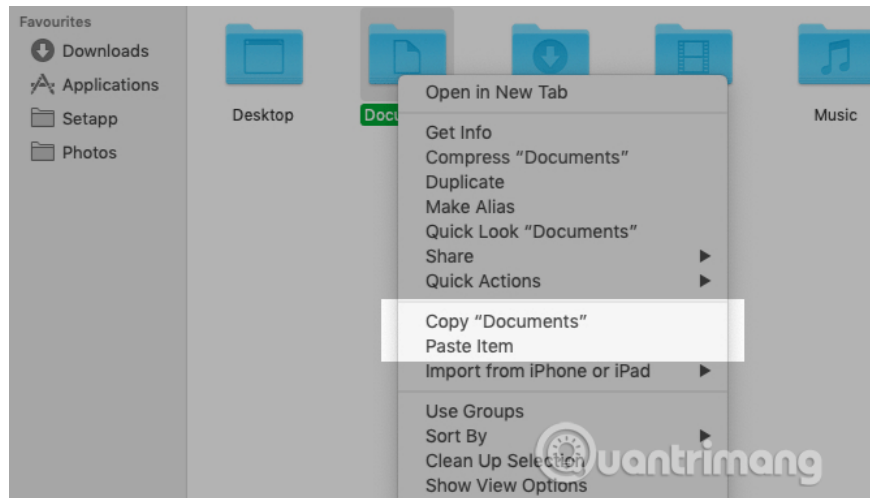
Favourites
Downloads
Applications
Setapp
Photos

Desktop
Docu
Music

Open in New Tab

Get Info
Compress “Documents”
Duplicate
Make Alias
Quick Look “Documents”
Share
Quick Actions

Copy “Documents”
Paste Item
Import from iPhone or iPad

Use Groups
Sort By
Clean Up Selection
Show View Options

uantrimang